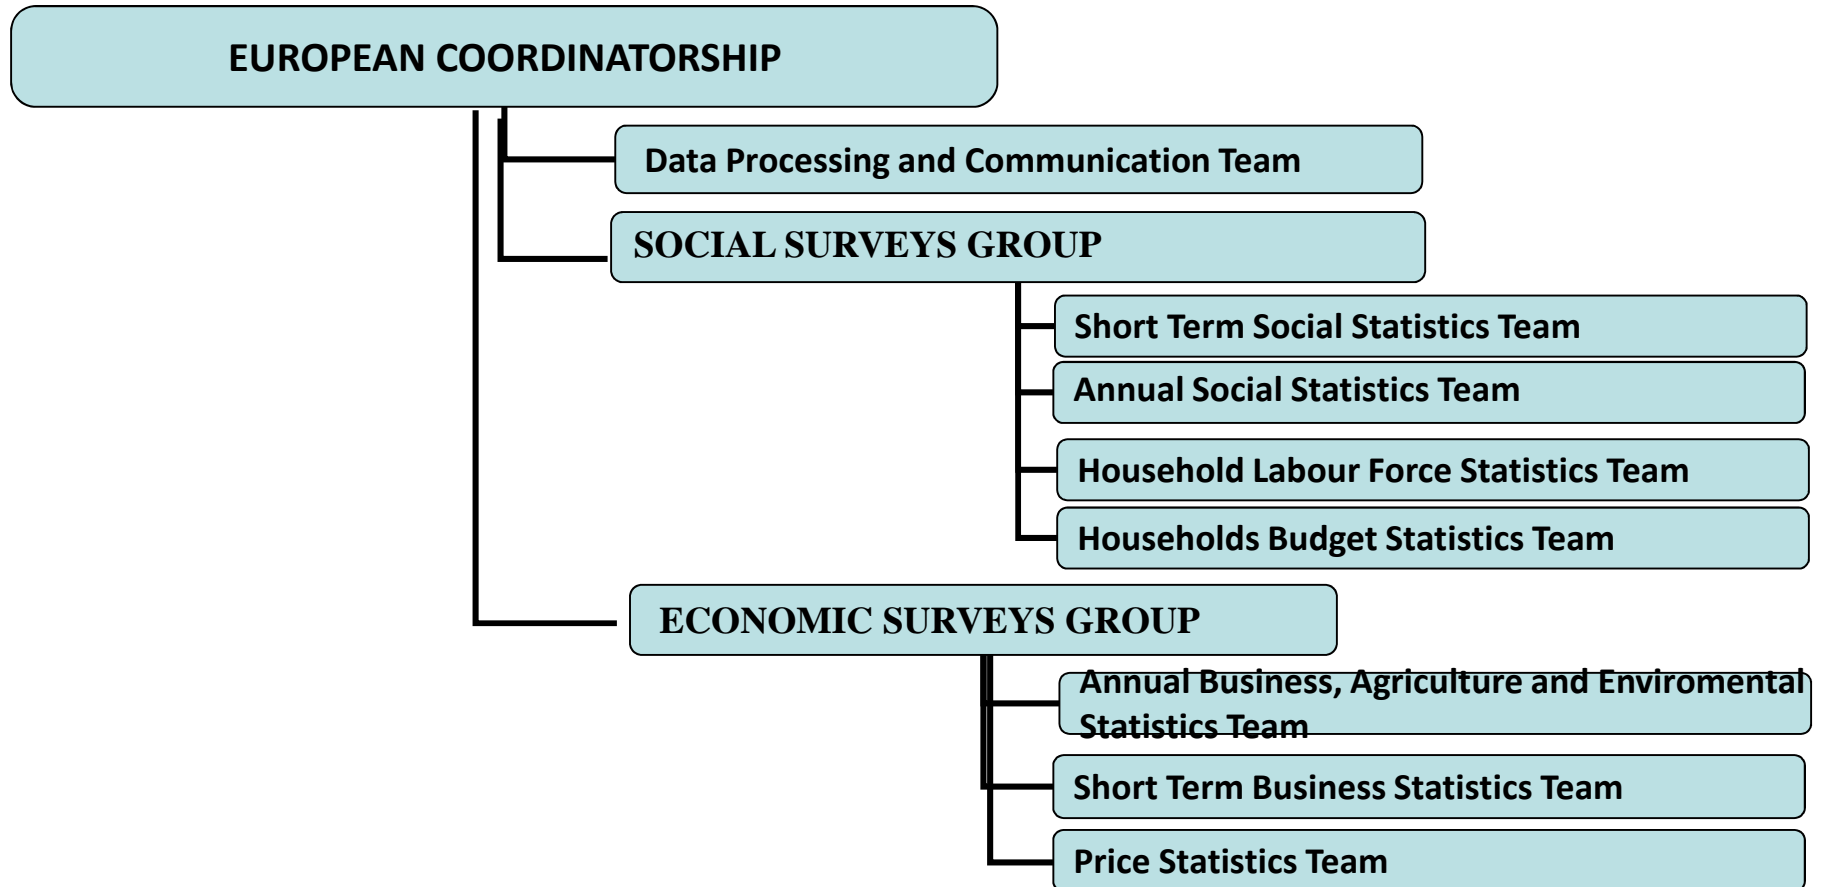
EUROPEAN COORDINATORSHIP

Data Processing and Communication Team

SOCIAL SURVEYS GROUP

Short Term Social Statistics Team

Annual Social Statistics Team

Household Labour Force Statistics Team

Households Budget Statistics Team

ECONOMIC SURVEYS GROUP

Annual Business, Agriculture and Enviromental Statistics Team

Short Term Business Statistics Team

Price Statistics Team